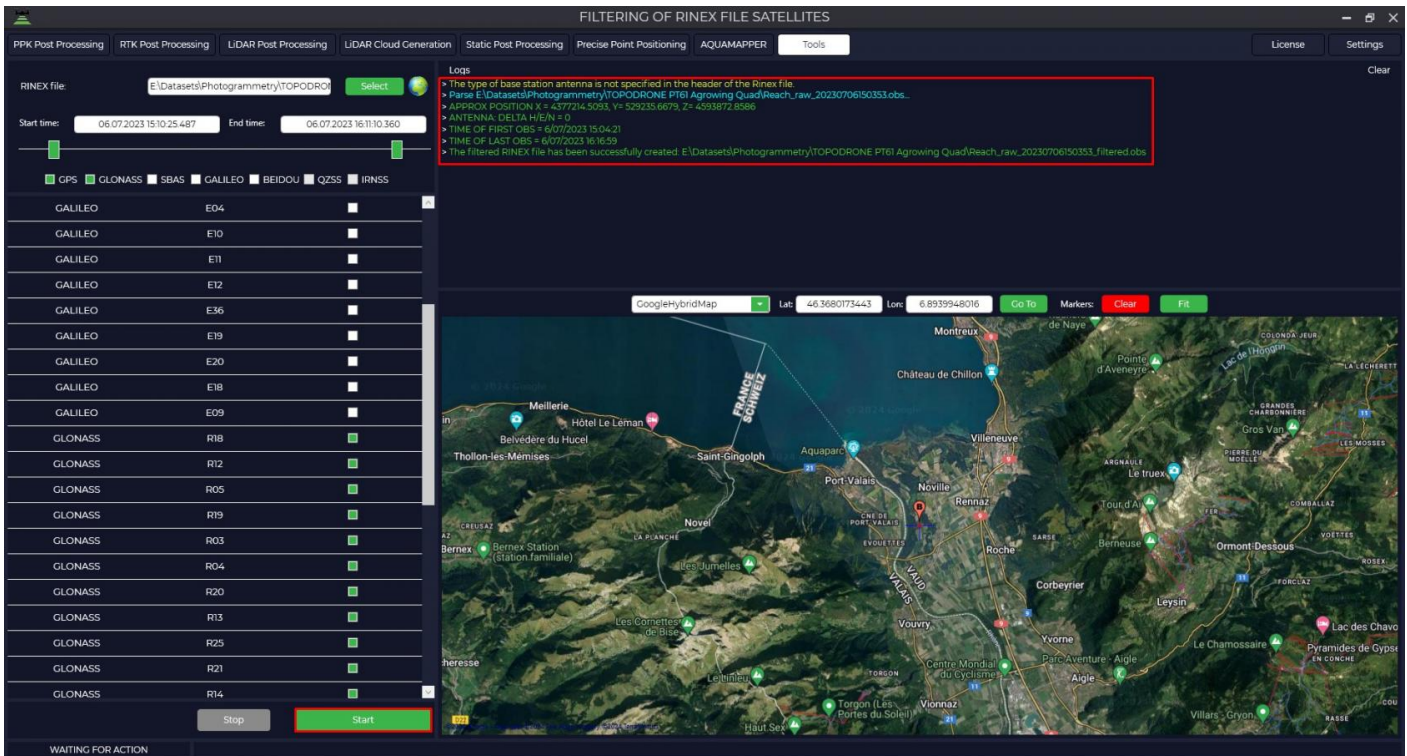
FILTERING OF RINEX FILE SATELLITES

PPK Post Processing | RTK Post Processing | LiDAR Post Processing | LiDAR Cloud Generation | Static Post Processing | Precise Point Positioning | AQUAMAPPER | Tools | License | Settings

RINEX file: E:\Datasets\Photogrammetry\TOPODRON Select

Start time: 06.07.2023 15:10:25.487 End time: 06.07.2023 16:11:10.360

GPS GLONASS SBAS GALILEO BEIDOU QZSS IRNSS

| | | |
|---|---|---|
| GALILEO | E04 | |
| GALILEO | E10 | |
| GALILEO | E11 | |
| GALILEO | E12 | |
| GALILEO | E36 | |
| GALILEO | E19 | |
| GALILEO | E20 | |
| GALILEO | E18 | |
| GALILEO | E09 | |
| GLONASS | R18 | |
| GLONASS | R12 | |
| GLONASS | R05 | |
| GLONASS | R19 | |
| GLONASS | R03 | |
| GLONASS | R04 | |
| GLONASS | R20 | |
| GLONASS | R13 | |
| GLONASS | R25 | |
| GLONASS | R21 | |
| GLONASS | R14 | |

Stop Start

WAITING FOR ACTION

Logs Clear
> The type of base station antenna is not specified in the header of the Rinex file.
> Parse E:\Datasets\Photogrammetry\TOPODRONE PT61 Agrowing Quad\Reach_raw_20230706150353.obs...
> APPROX POSITION X = 4377214.5093, Y= 529235.6679, Z= 4593872.8586
> ANTENNA: DELTA H/E/N = 0
> TIME OF FIRST OBS = 6/07/2023 15:04:21
> TIME OF LAST OBS = 6/07/2023 16:16:59
> The filtered RINEX file has been successfully created. E:\Datasets\Photogrammetry\TOPODRONE PT61 Agrowing Quad\Reach_raw_20230706150353_filtered.obs

GoogleHybridMap Lat: 46.3680173443 Lon: 6.8939948016 Go To Markers: Clear Fit

Montreux de Naye Pointe d'Aveneyre Lac de l'Hongrin COLONDA JEUR LA LECHERETT Château de Chillon FRANCE SCHWEIZ Meillerie Hôtel Le Leman GRANDES CHARBONNIÈRE Gros Van Belvédère du Hucel Villeneuve LES MOSSES Thollon-les-Mémises Saint-Gingolph Aquaparc ARGNAULE PIERRE DU MOELLE Le truex Port-Valais Noville Rennaz Tour d'A COMBALLAZ CREUSAZ Novel LA PLANCHE CNE DE PORT-VALAIS EVOUETTES Roche SARSE Berneuse Ormont-Dessous VOETTES Bernex Bernex Station (station familiale) Les Jumelles VAUD VALAIS ROSEX FORCLAZ Corbeyrier Leysin Les Cornettes de Bise Vouvry Yvorne Lac des Chavo heresse Le Chamossaire Pyramides de Gypse EN CONCHE Centre Mondial du Cyclisme Parc Aventure - Aigle Aigle Le Linleu TORGON Torgon (Les Portes du Soleil) Vionnaz Haut Sex Villars - Gryon RASSE